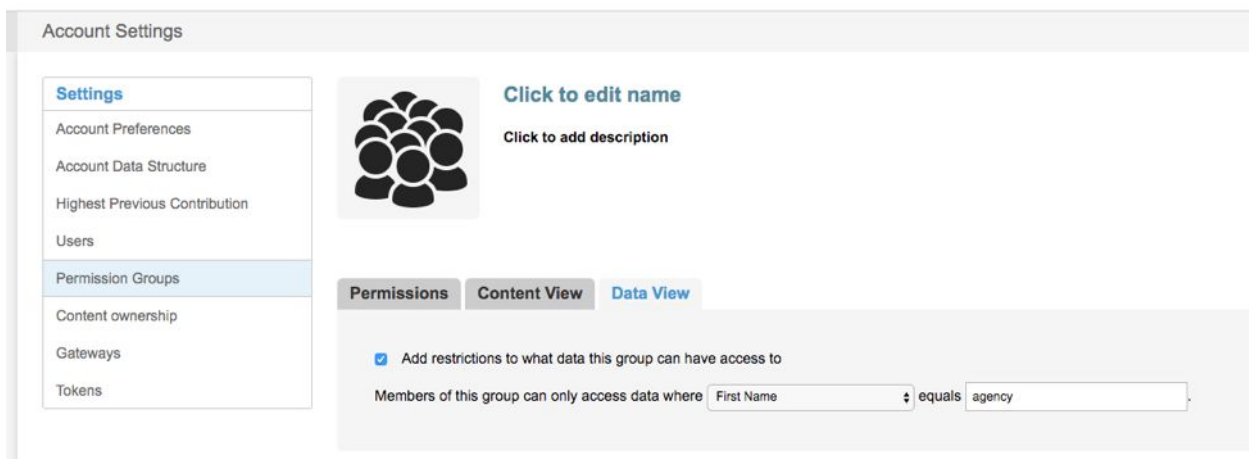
Account Settings

Settings
Account Preferences
Account Data Structure
Highest Previous Contribution
Users
Permission Groups
Content ownership
Gateways
Tokens

Click to edit name

Click to add description

Permissions | Content View | Data View

Add restrictions to what data this group can have access to

Members of this group can only access data where First Name equals agency .